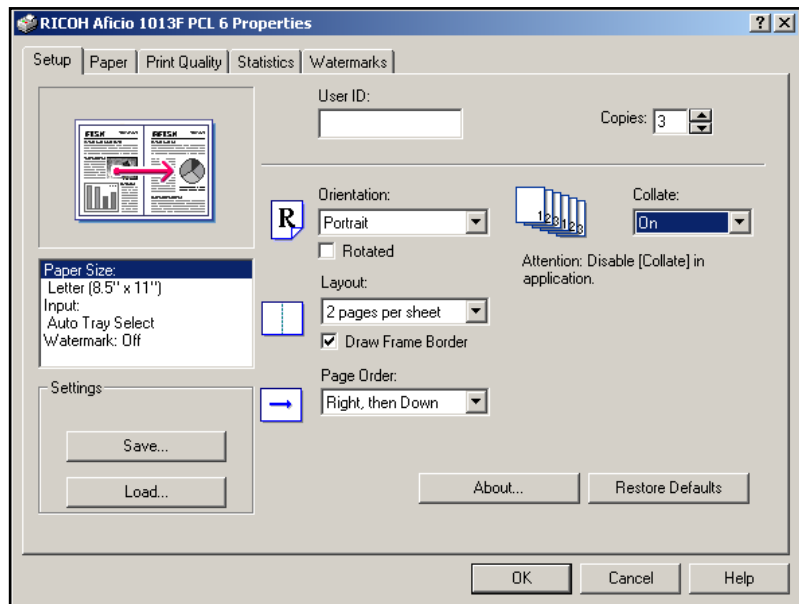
RICOH Aficio 1013F PCL 6 Properties

?
X

Setup | Paper | Print Quality | Statistics | Watermarks

User ID:

Copies: 3

Orientation:
Portrait
Rotated

Collate:
On

Attention: Disable [Collate] in application.

Paper Size:
Letter (8.5" x 11")
Input:
Auto Tray Select
Watermark: Off

Layout:
2 pages per sheet
Draw Frame Border

Page Order:
Right, then Down

Settings

Save...

Load...

About...

Restore Defaults

OK

Cancel

Help